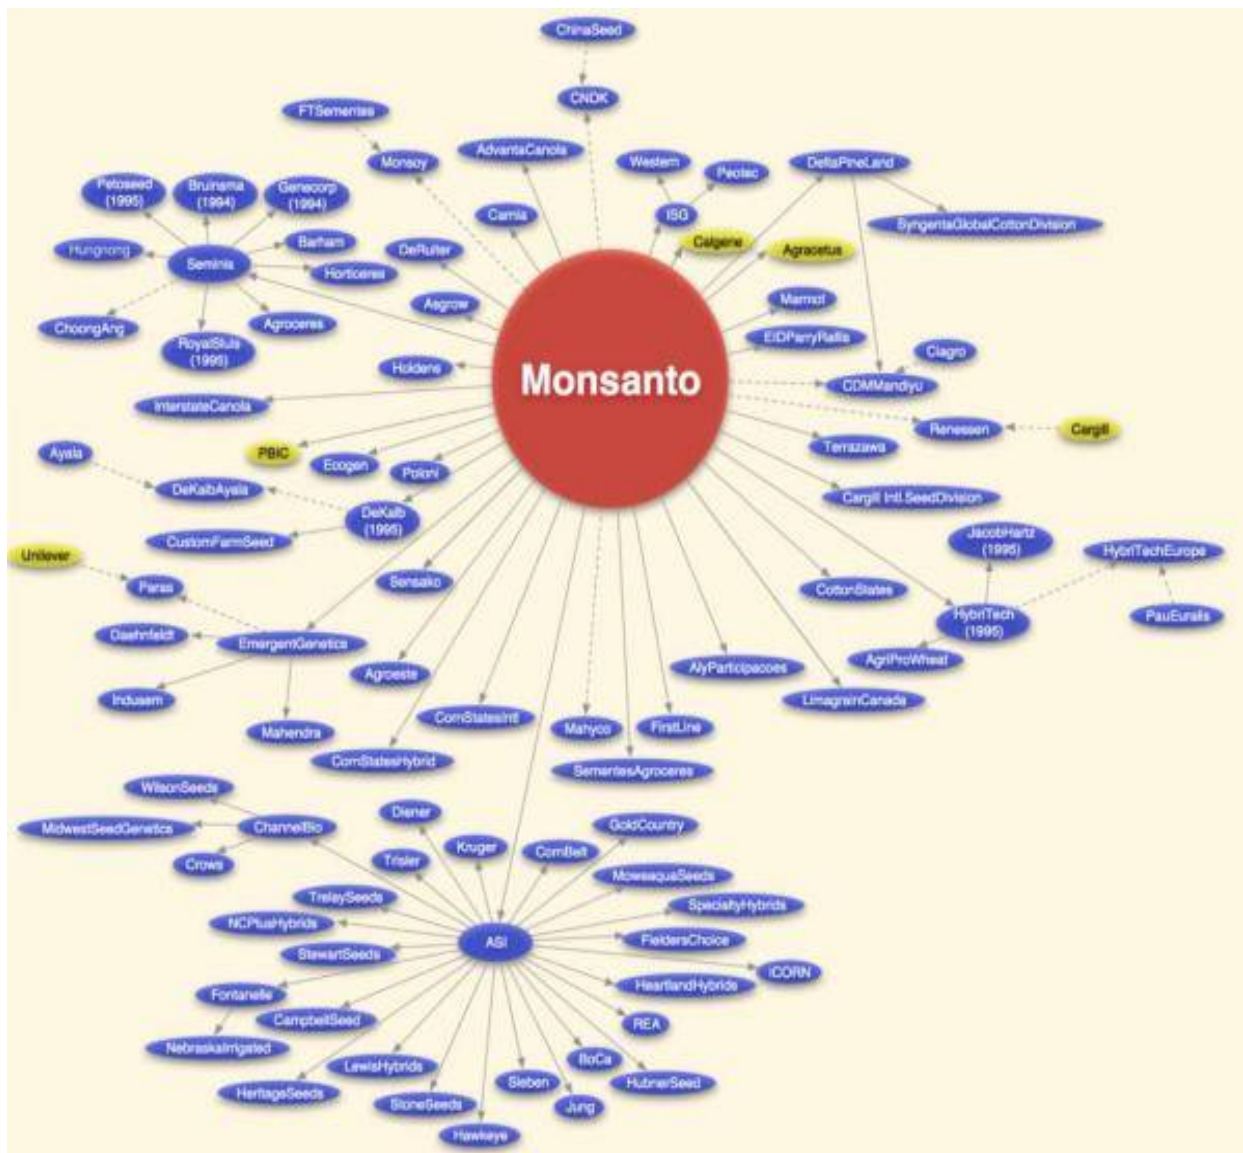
ChinaSeed
CNDK
FTSementes
Monsoy
AdvantaCanola
Western
Peotec
DeltaPineLand
ISG
SyngentaGlobalCottonDivision
Petoseed (1995)
Bruinsma (1994)
Genecorp (1994)
Carnia
Calgene
Agracetus
Barham
Hungnong
Seminis
DeRuiter
Horticeres
Asgrow
Marmot
ChoongAng
Agroceres
EIDParryRallis
RoyalSluis (1995)
Clagro
Holdens
Monsanto
CDMMandiyu
InterstateCanola
Renessen
Cargill
Ayala
PBIC
Ecogen
Poloni
Terrazawa
DeKalbAyala
DeKalb (1995)
Cargill Intl.SeedDivision
CustomFarmSeed
JacobHartz (1995)
HybriTechEurope
Unilever
Paras
Sensako
CottonStates
HybriTech (1995)
PauEuralis
Dashnfeldt
EmergentGenetics
AgriProWheat
AlyParticipacoes
Agroeste
Indusem
LimagrainCanada
Mahendra
CornStatesIntl
Mahyco
FirstLine
CornStatesHybrid
SementesAgroceres
WilsonSeeds
ChannelBio
MidwestSeedGenetics
Diener
GoldCountry
Kruger
CornBelt
Crows
Trisler
MoweaquaSeeds
TrelaySeeds
SpecialtyHybrids
NCPlusHybrids
FieldersChoice
ASI
StewartSeeds
ICORN
HeartlandHybrids
Fontanelle
CampbellSeed
REA
NebraskaIrrigated
LewisHybrids
IloCa
Sieben
HubnerSeed
HeritageSeeds
StoneSeeds
Jung
Hawkeye